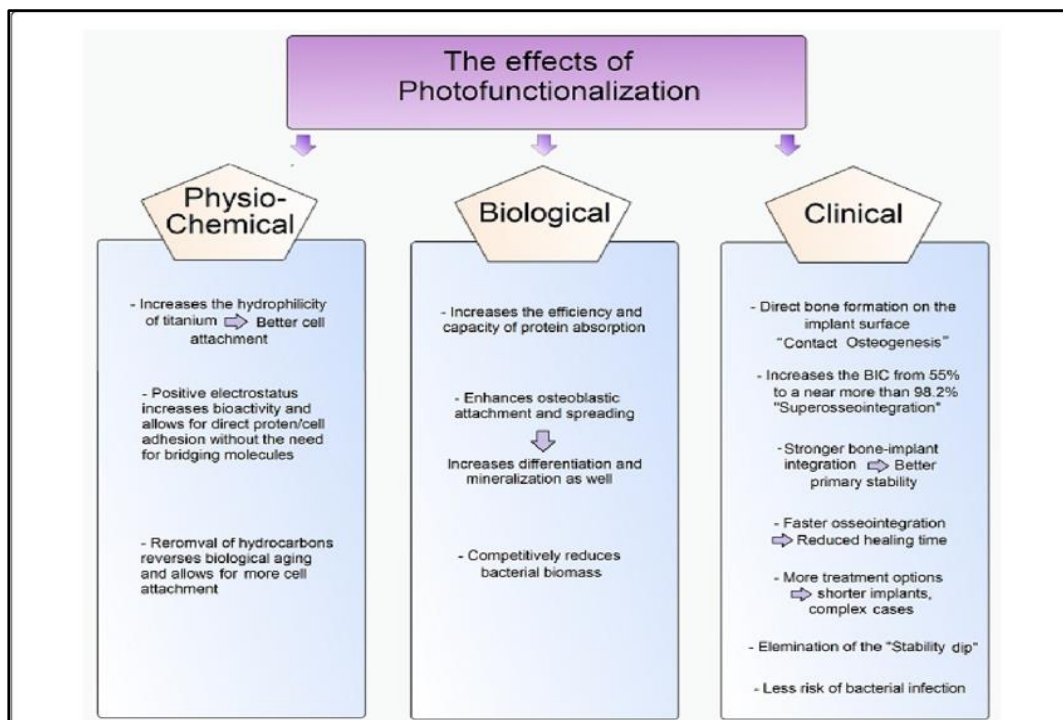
The effects of Photofunctionalization

Physio-Chemical

- Increases the hydrophilicity of titanium ⇨ Better cell attachment

- Positive electrostatus increases bioactivity and allows for direct proten/cell adhesion without the need for bridging molecules

- Reromval of hydrocarbons reverses biological aging and allows for more cell attachment

Biological

- Increases the efficiency and capacity of protein absorption

- Enhances osteoblastic attachment and spreading

Increases differentiation and mineralization as well

- Competitively reduces bacterial biomass

Clinical

- Direct bone formation on the implant surface "Contact Osteogenesis"

- Increases the BIC from 55% to a near more than 98.2% "Superosseointegration"

- Stronger bone-implant integration ⇨ Better primary stability

- Faster osseointegration ⇨ Reduced healing time

- More treatment options ⇨ shorter implants, complex cases

- Elemination of the "Stability dip"

- Less risk of bacterial infection